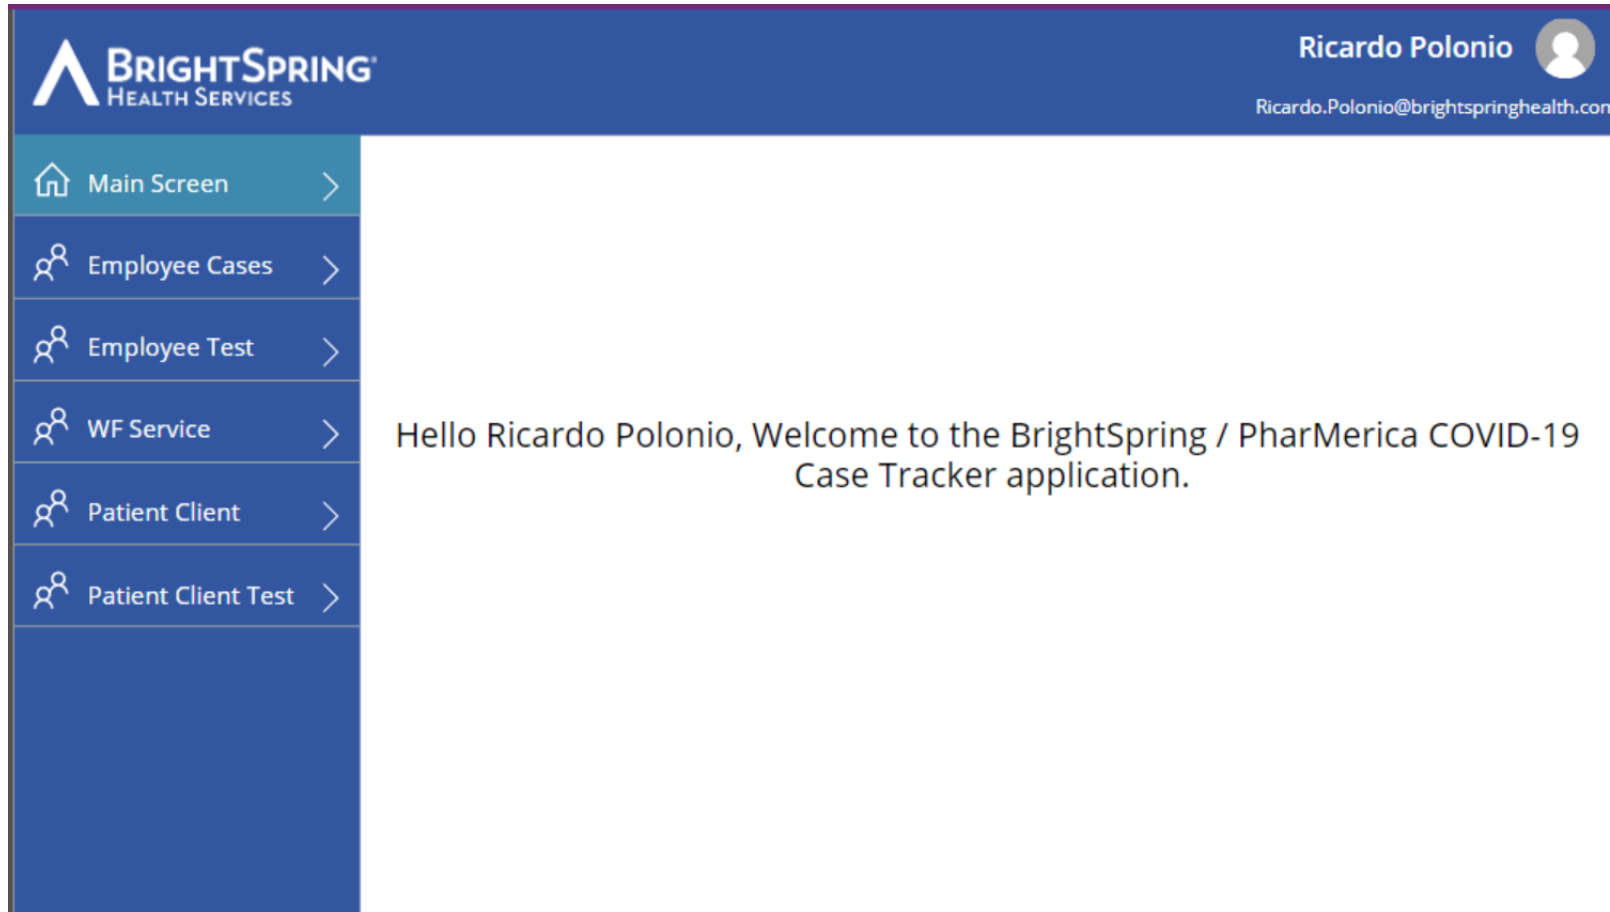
BrightSpring
Health Services

Ricardo Polonio
Ricardo.Polonio@brightspringhealth.co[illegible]

Main Screen
Employee Cases
Employee Test
WF Service
Patient Client
Patient Client Test

Hello Ricardo Polonio, Welcome to the BrightSpring / PharMerica COVID-19 Case Tracker application.